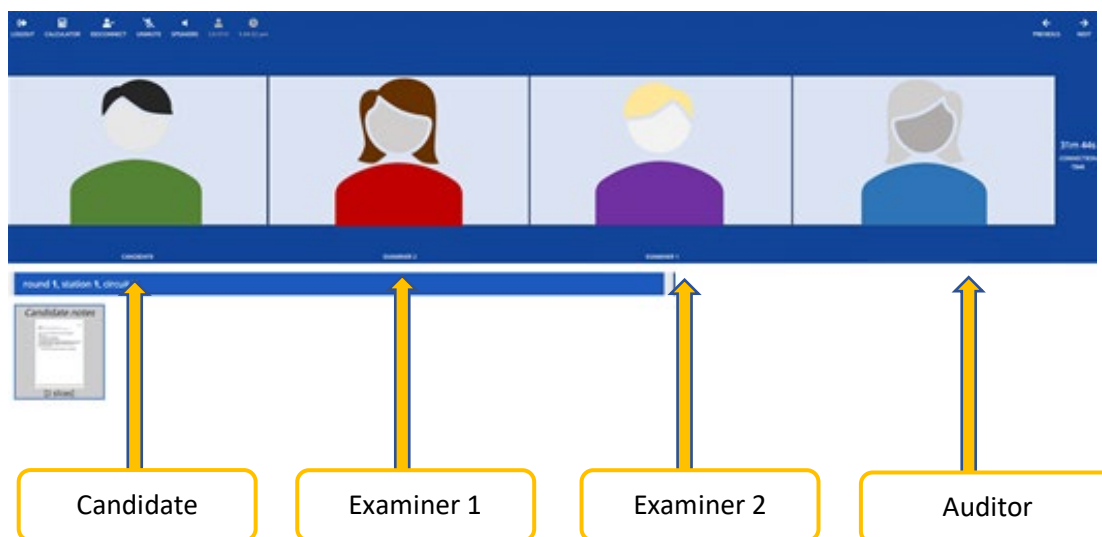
LOGOUT CALCULATOR DISCONNECT UNMUTE SPEAKERS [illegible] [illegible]

PREVIOUS NEXT

31m 44s
CONNECTION TIME

CANDIDATE

EXAMINER 2

EXAMINER 1

round 1, station 1, circuit

Candidate notes

[1 slide]

Candidate

Examiner 1

Examiner 2

Auditor